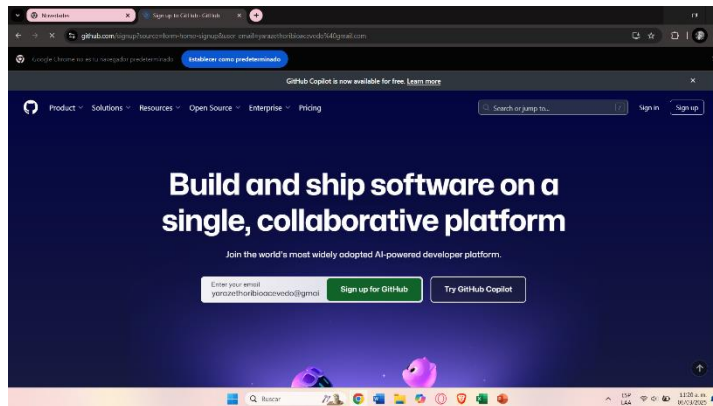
Novedades
Sign up to GitHub · GitHub
github.com/signup?source=form-home-signup&user_email=yarazethoribioacevedo%40gmail.com
Google Chrome no es tu navegador predeterminado
Establecer como predeterminado
GitHub Copilot is now available for free. Learn more
Product
Solutions
Resources
Open Source
Enterprise
Pricing
Search or jump to...
Sign in
Sign up

Build and ship software on a single, collaborative platform

Join the world's most widely adopted AI-powered developer platform.

Enter your email
yarazethoribioacevedo@gmai
Sign up for GitHub
Try GitHub Copilot

Buscar
ESP LAA
11:26 a. m.
06/03/2025